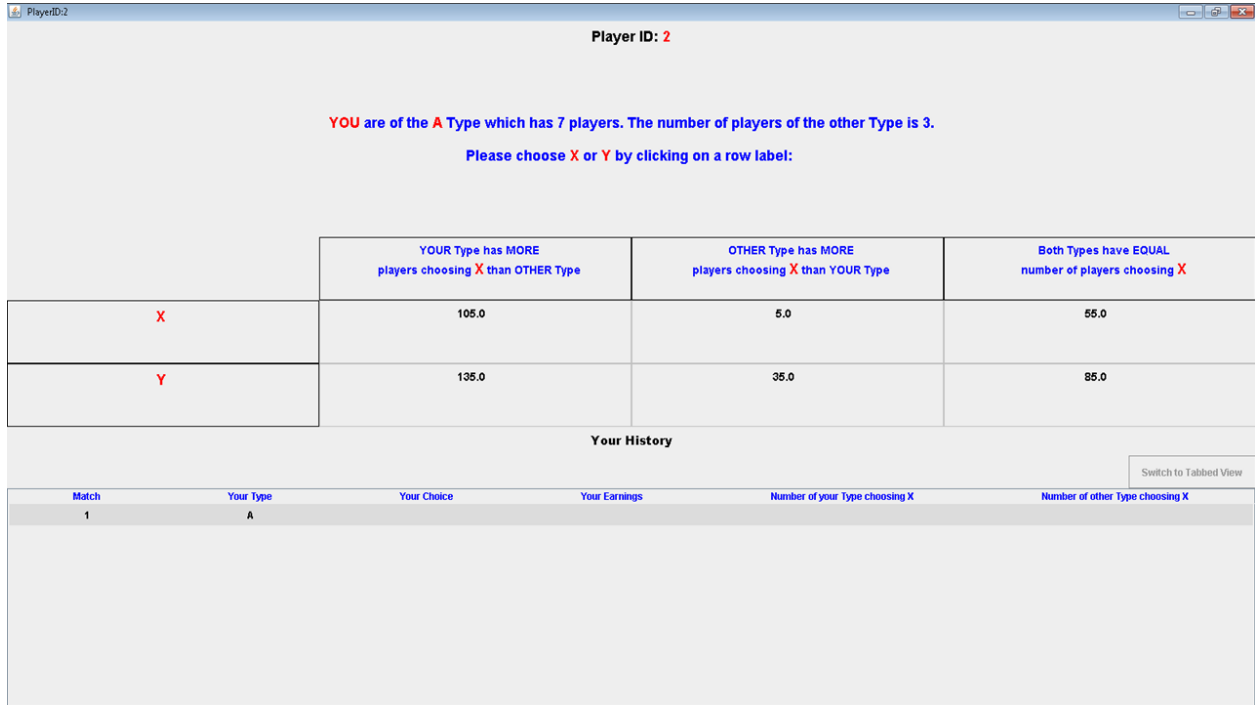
PlayerID:2

Player ID: 2

YOU are of the A Type which has 7 players. The number of players of the other Type is 3.

Please choose X or Y by clicking on a row label:

| | YOUR Type has MORE players choosing X than OTHER Type | OTHER Type has MORE players choosing X than YOUR Type | Both Types have EQUAL number of players choosing X |
|---|---|---|---|
| X | 105.0 | 5.0 | 55.0 |
| Y | 135.0 | 35.0 | 85.0 |

Your History

Switch to Tabbed View

| Match | Your Type | Your Choice | Your Earnings | Number of your Type choosing X | Number of other Type choosing X |
|---|---|---|---|---|---|
| 1 | A | | | | |